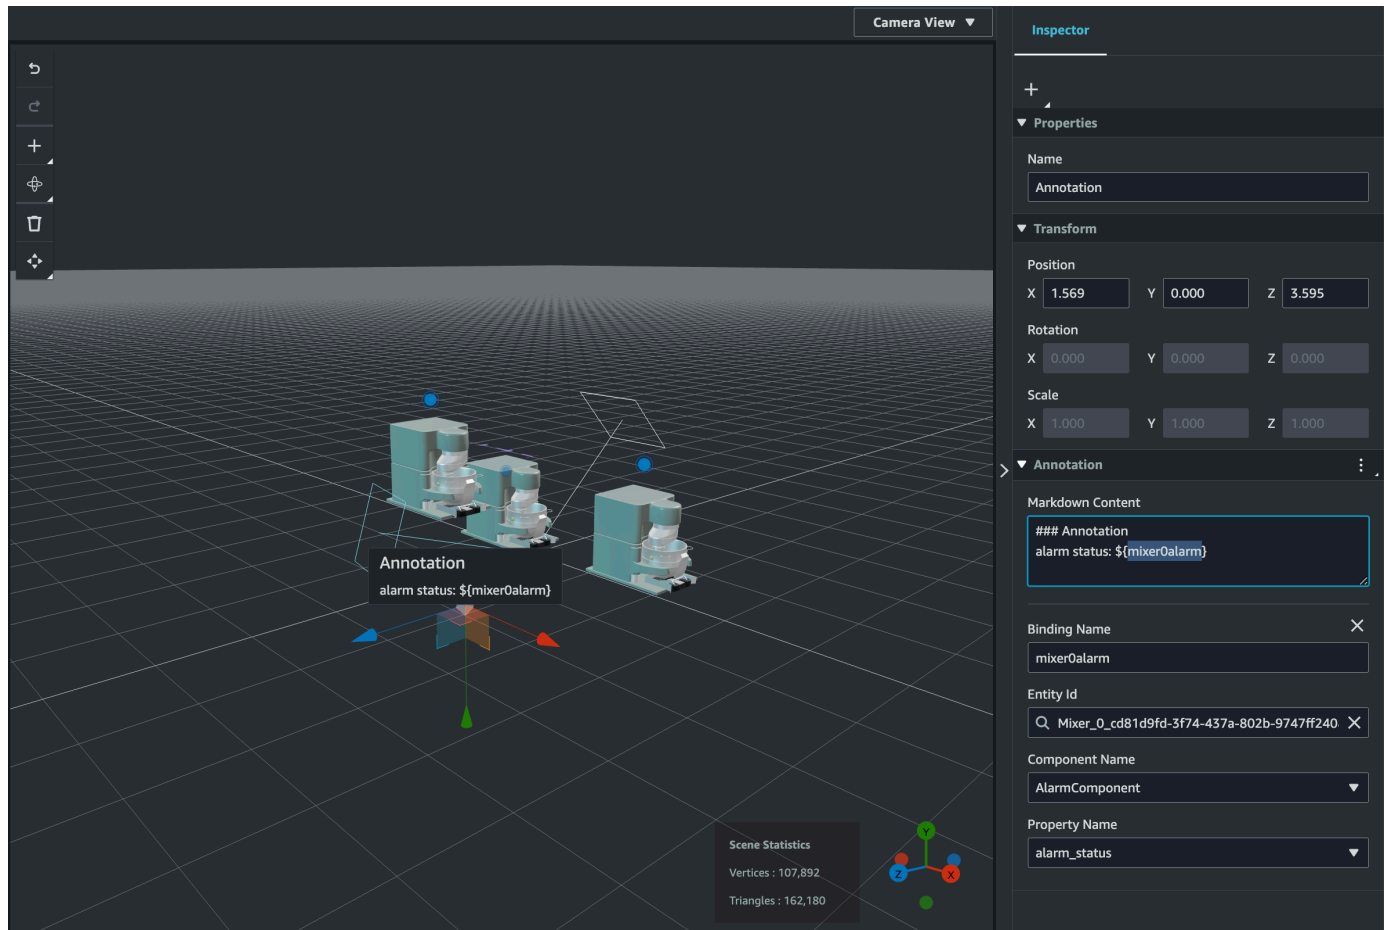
Camera View

Annotation
alarm status: ${mixer0alarm}

Scene Statistics
Vertices : 107,892
Triangles : 162,180

Y
Z
X

Inspector

+

Properties

Name
Annotation

Transform

Position
X 1.569 Y 0.000 Z 3.595

Rotation
X 0.000 Y 0.000 Z 0.000

Scale
X 1.000 Y 1.000 Z 1.000

Annotation

Markdown Content
### Annotation
alarm status: ${mixer0alarm}

Binding Name
mixer0alarm

Entity Id
Mixer_0_cd81d9fd-3f74-437a-802b-9747ff240

Component Name
AlarmComponent

Property Name
alarm_status